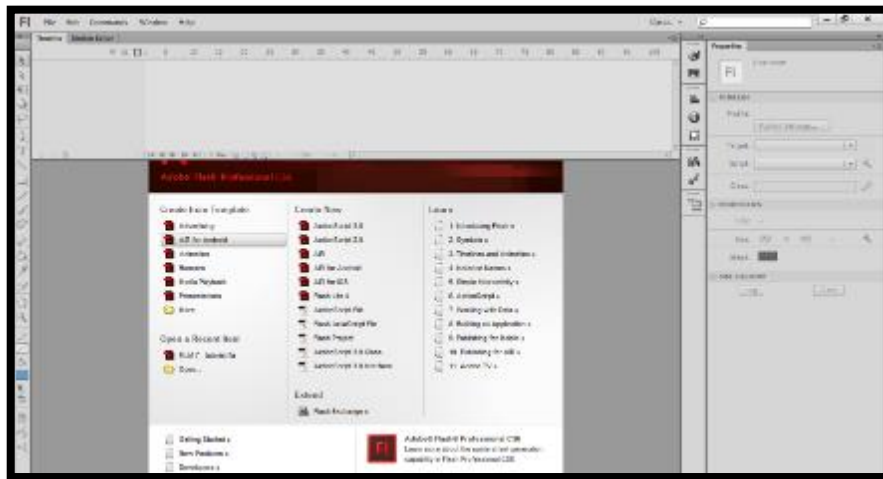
Fl File Edit Commands Window Help

Classic

Timeline Motion Editor

Properties

Fl

Adobe Flash Professional CS6

Create from Template
Advertising
AIR for Android
Animation
Banners
Media Playback
Presentations
More

Open a Recent Item
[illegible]
Open...

Create New
ActionScript 3.0
ActionScript 2.0
AIR
AIR for Android
AIR for iOS
Flash Lite 4
ActionScript File
Flash JavaScript File
Flash Project
ActionScript 3.0 Class
ActionScript 3.0 Interface

Extend
Flash Exchange

Learn
1. Introducing Flash »
2. Symbols »
3. Timelines and Animation »
4. Interactive Elements »
5. Simple Interactivity »
6. ActionScript »
7. Working with Data »
8. Building an Application »
9. Publishing for Mobile »
10. Publishing for AIR »
11. Adobe TV »

Getting Started »
New Features »
Developers »

Adobe® Flash® Professional CS6
Learn more about the series of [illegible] capability in Flash Professional CS6.